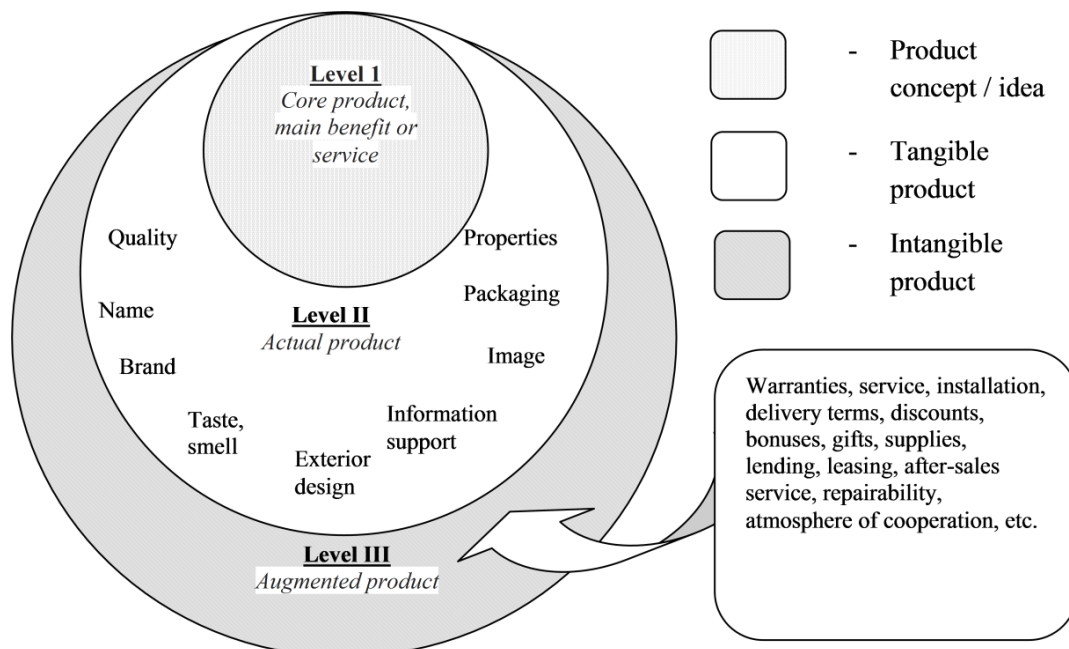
Level 1
Core product, main benefit or service

Quality

Properties

Name

Packaging

Level II
Actual product

Brand

Image

Taste, smell

Information support

Exterior design

Level III
Augmented product

- Product concept / idea

- Tangible product

- Intangible product

Warranties, service, installation, delivery terms, discounts, bonuses, gifts, supplies, lending, leasing, after-sales service, repairability, atmosphere of cooperation, etc.